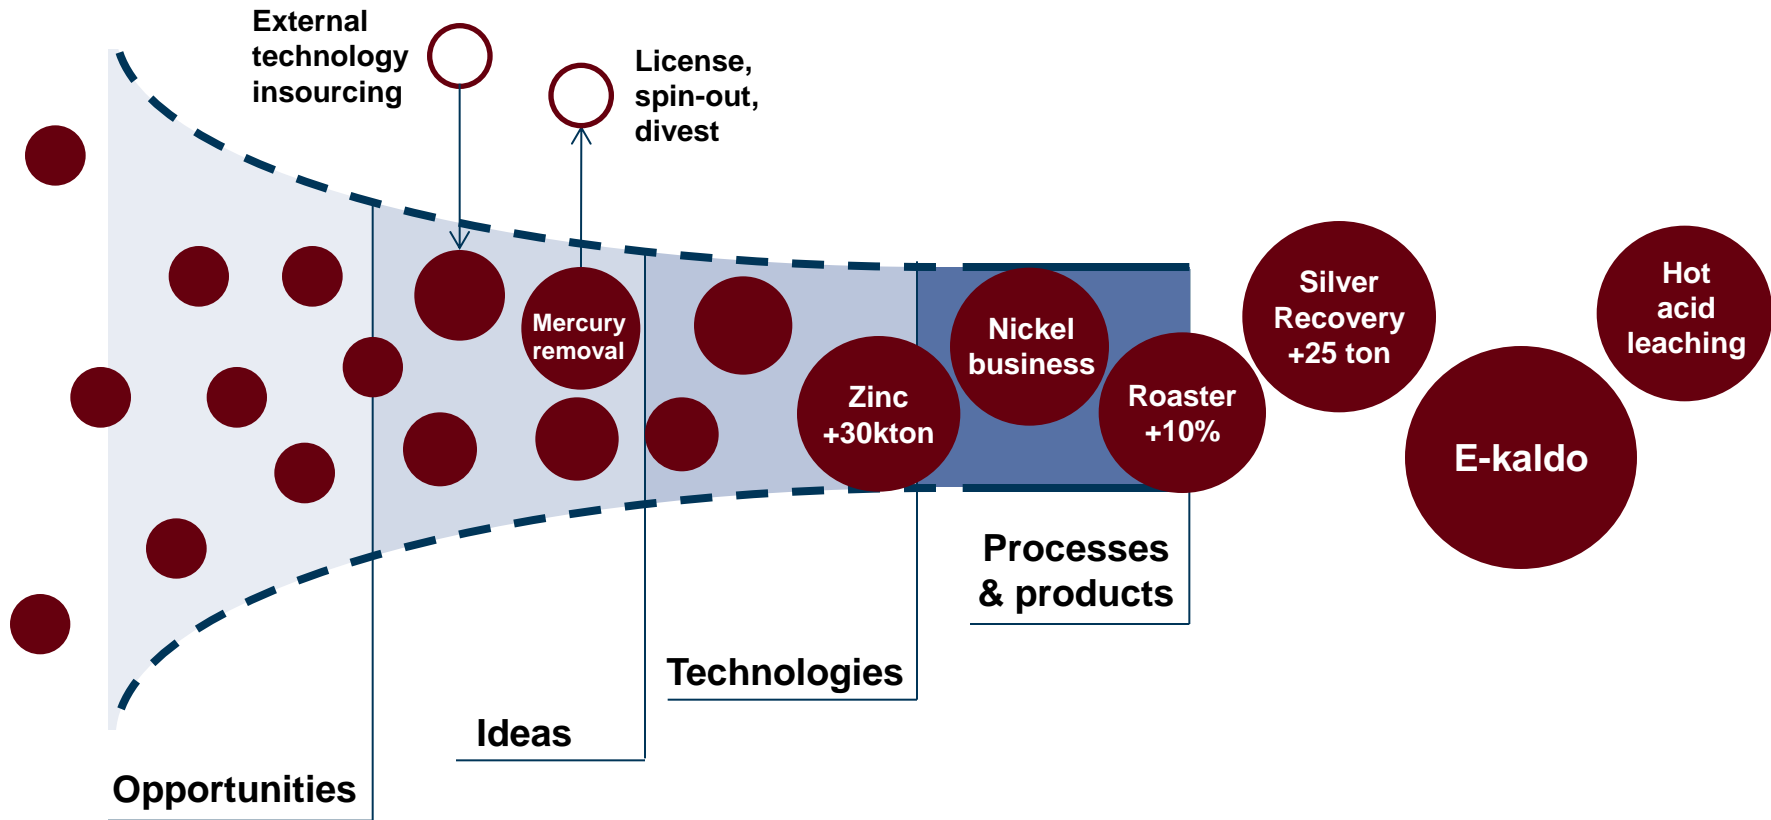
External technology insourcing

License, spin-out, divest

Mercury removal

Zinc +30kton

Nickel business

Roaster +10%

Silver Recovery +25 ton

Hot acid leaching

E-kaldo

Processes & products

Technologies

Ideas

Opportunities